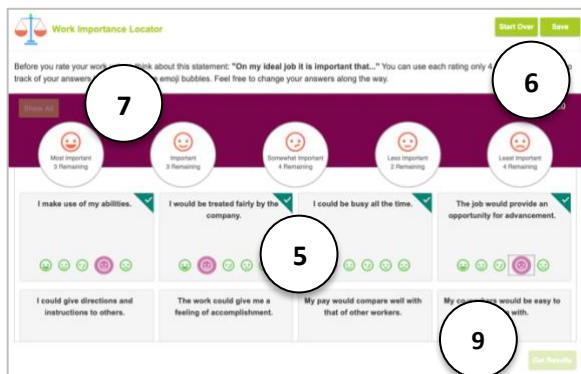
Work Importance Locator

Start Over

Save

Before you rate your work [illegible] think about this statement: "On my ideal job it is important that..." You can use each rating only 4 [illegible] track of your answers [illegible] emoji bubbles. Feel free to change your answers along the way.

6

7

Show All

Most Important
3 Remaining

Important
3 Remaining

Somewhat Important
4 Remaining

Less Important
2 Remaining

Least Important
4 Remaining

I make use of my abilities.

I would be treated fairly by the company.

I could be busy all the time.

The job would provide an opportunity for advancement.

5

I could give directions and instructions to others.

The work could give me a feeling of accomplishment.

My pay would compare well with that of other workers.

My co-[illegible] would be easy to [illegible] with.

9

Get Results